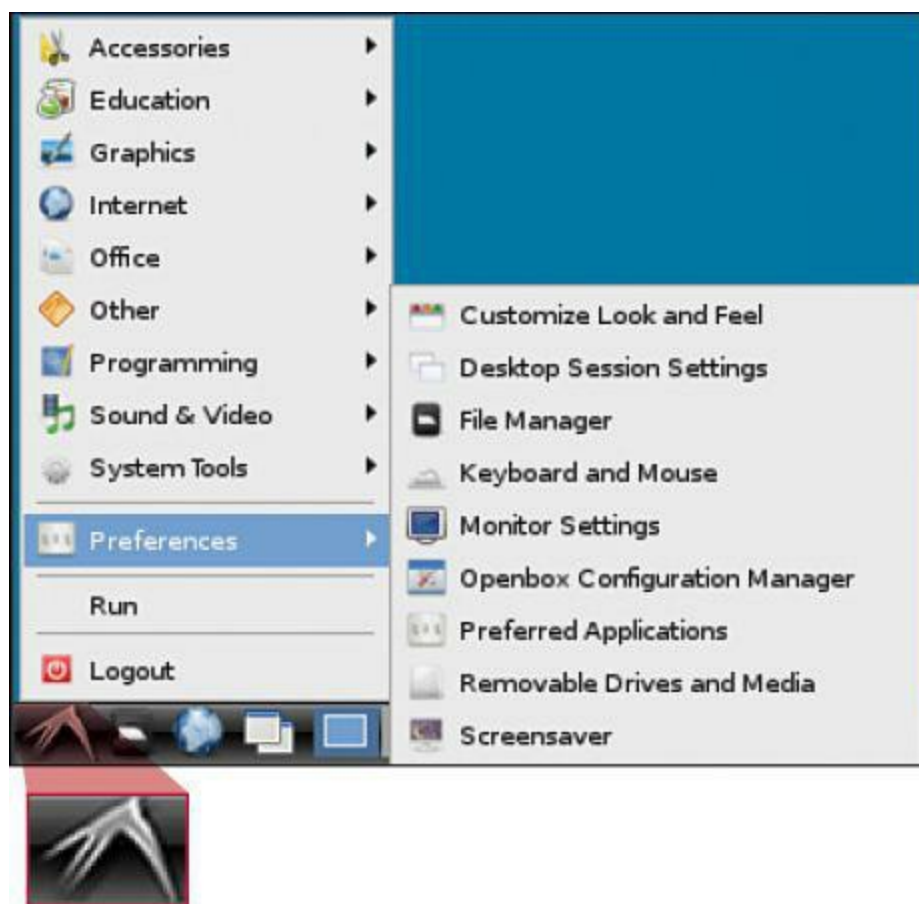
Accessories
Education
Graphics
Internet
Office
Other
Programming
Sound & Video
System Tools
Preferences
Run
Logout

Customize Look and Feel
Desktop Session Settings
File Manager
Keyboard and Mouse
Monitor Settings
Openbox Configuration Manager
Preferred Applications
Removable Drives and Media
Screensaver